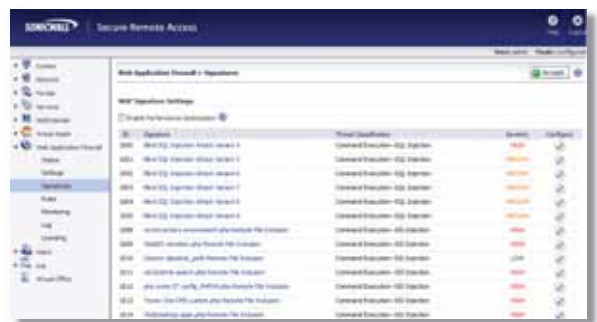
SONICWALL | Secure Remote Access

Help Logout

Mode: Configuration

System
Network
Portals
Services
NetExtender
Virtual Assist
Web Application Firewall
Status
Settings
Signatures
Rules
Monitoring
Log
Licensing
Users
Log
Virtual Office

Web Application Firewall > Signatures

Accept

WAF Signature Settings

Enable Performance Optimization

| ID | Signature | Threat Classification | Severity | Configure |
|---|---|---|---|---|
| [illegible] | Blind SQL Injection Attack Variant 4 | Command Execution - SQL Injection | HIGH | |
| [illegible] | Blind SQL Injection Attack Variant 5 | Command Execution - SQL Injection | MEDIUM | |
| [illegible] | Blind SQL Injection Attack Variant 6 | Command Execution - SQL Injection | MEDIUM | |
| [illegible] | Blind SQL Injection Attack Variant 7 | Command Execution - SQL Injection | MEDIUM | |
| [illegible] | Blind SQL Injection Attack Variant 8 | Command Execution - SQL Injection | MEDIUM | |
| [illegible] | Blind SQL Injection Attack Variant 9 | Command Execution - SQL Injection | MEDIUM | |
| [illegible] | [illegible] Remote File Inclusion | Command Execution - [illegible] Injection | HIGH | |
| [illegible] | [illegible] Remote File Inclusion | Command Execution - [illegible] Injection | HIGH | |
| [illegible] | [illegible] Remote File Inclusion | Command Execution - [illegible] Injection | LOW | |
| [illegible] | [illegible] Remote File Inclusion | Command Execution - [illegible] Injection | HIGH | |
| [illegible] | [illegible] Remote File Inclusion | Command Execution - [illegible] Injection | HIGH | |
| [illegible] | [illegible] Remote File Inclusion | Command Execution - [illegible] Injection | HIGH | |
| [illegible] | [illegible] Remote File Inclusion | Command Execution - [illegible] Injection | HIGH | |